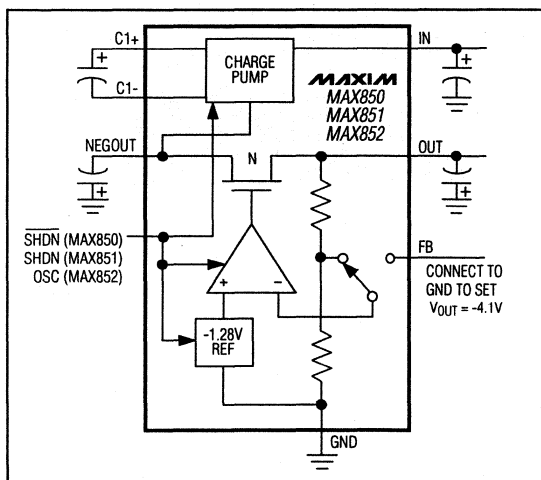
C1+

C1-

CHARGE PUMP

MAXIM
MAX850
MAX851
MAX852

IN

NEGOUT

N

OUT

$\overline{SHDN}$ (MAX850)
SHDN (MAX851)
OSC (MAX852)

+

-

FB

CONNECT TO GND TO SET $V_{OUT}$ = -4.1V

-1.28V REF

GND

+

+

+